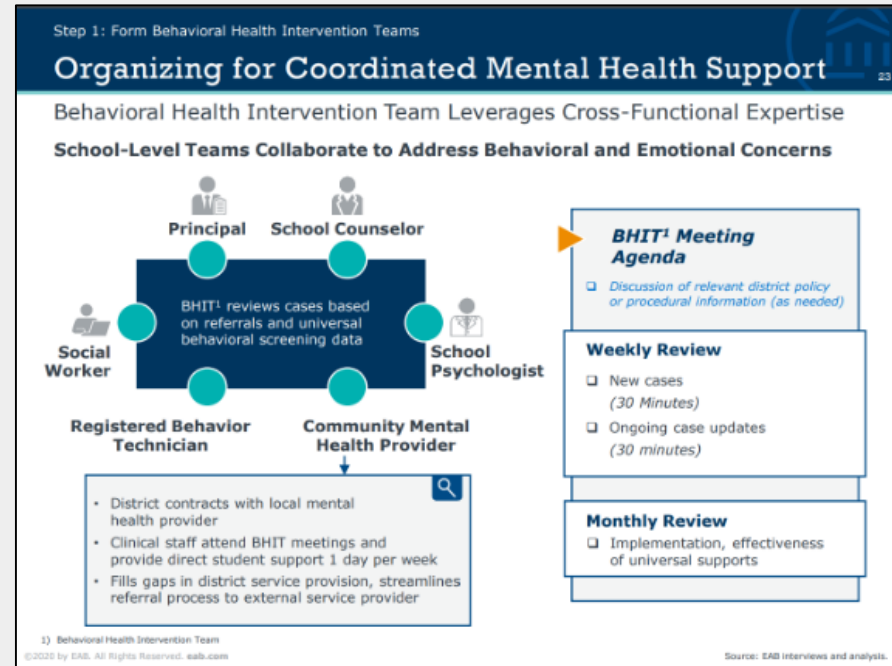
Step 1: Form Behavioral Health Intervention Teams

Organizing for Coordinated Mental Health Support

23

Behavioral Health Intervention Team Leverages Cross-Functional Expertise

School-Level Teams Collaborate to Address Behavioral and Emotional Concerns

Principal

School Counselor

BHIT$^1$ reviews cases based on referrals and universal behavioral screening data

Social Worker

School Psychologist

Registered Behavior Technician

Community Mental Health Provider

- District contracts with local mental health provider
- Clinical staff attend BHIT meetings and provide direct student support 1 day per week
- Fills gaps in district service provision, streamlines referral process to external service provider

BHIT$^1$ Meeting Agenda

❑ Discussion of relevant district policy or procedural information (as needed)

Weekly Review

❑ New cases (30 Minutes)

❑ Ongoing case updates (30 minutes)

Monthly Review

❑ Implementation, effectiveness of universal supports

1) Behavioral Health Intervention Team

©2020 by EAB. All Rights Reserved. eab.com

Source: EAB interviews and analysis.